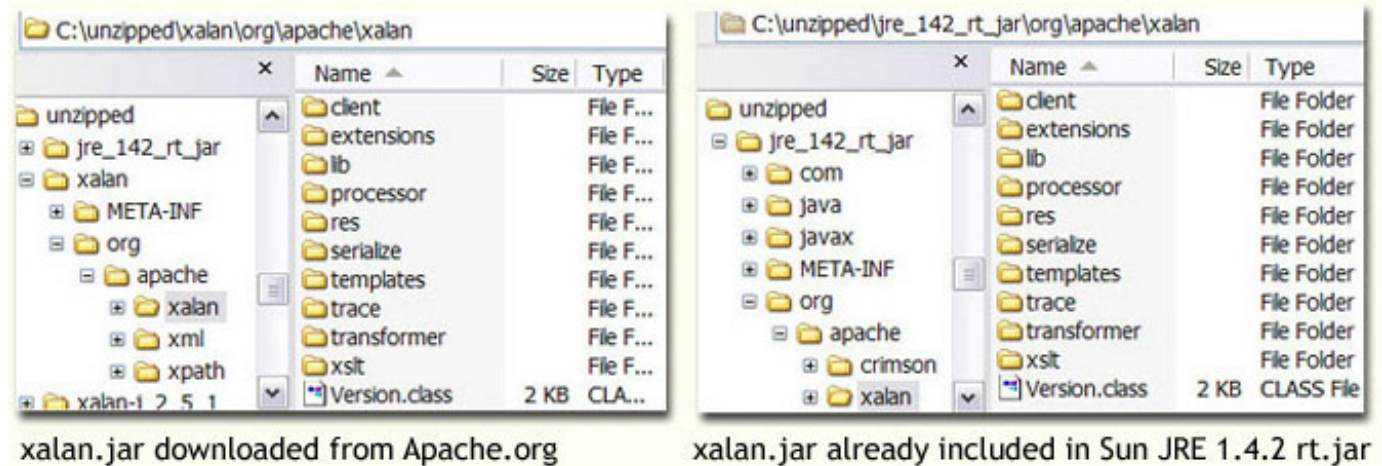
C:\unzipped\xalan\org\apache\xalan

×

unzipped
jre_142_rt_jar
xalan
META-INF
org
apache
xalan
xml
xpath
xalan-j_2_5_1

| Name | Size | Type |
|---|---|---|
| client | | File F... |
| extensions | | File F... |
| lib | | File F... |
| processor | | File F... |
| res | | File F... |
| serialize | | File F... |
| templates | | File F... |
| trace | | File F... |
| transformer | | File F... |
| xslt | | File F... |
| Version.class | 2 KB | CLA... |

xalan.jar downloaded from Apache.org

C:\unzipped\jre_142_rt_jar\org\apache\xalan

×

unzipped
jre_142_rt_jar
com
java
javax
META-INF
org
apache
crimson
xalan

| Name | Size | Type |
|---|---|---|
| client | | File Folder |
| extensions | | File Folder |
| lib | | File Folder |
| processor | | File Folder |
| res | | File Folder |
| serialize | | File Folder |
| templates | | File Folder |
| trace | | File Folder |
| transformer | | File Folder |
| xslt | | File Folder |
| Version.class | 2 KB | CLASS File |

xalan.jar already included in Sun JRE 1.4.2 rt.jar